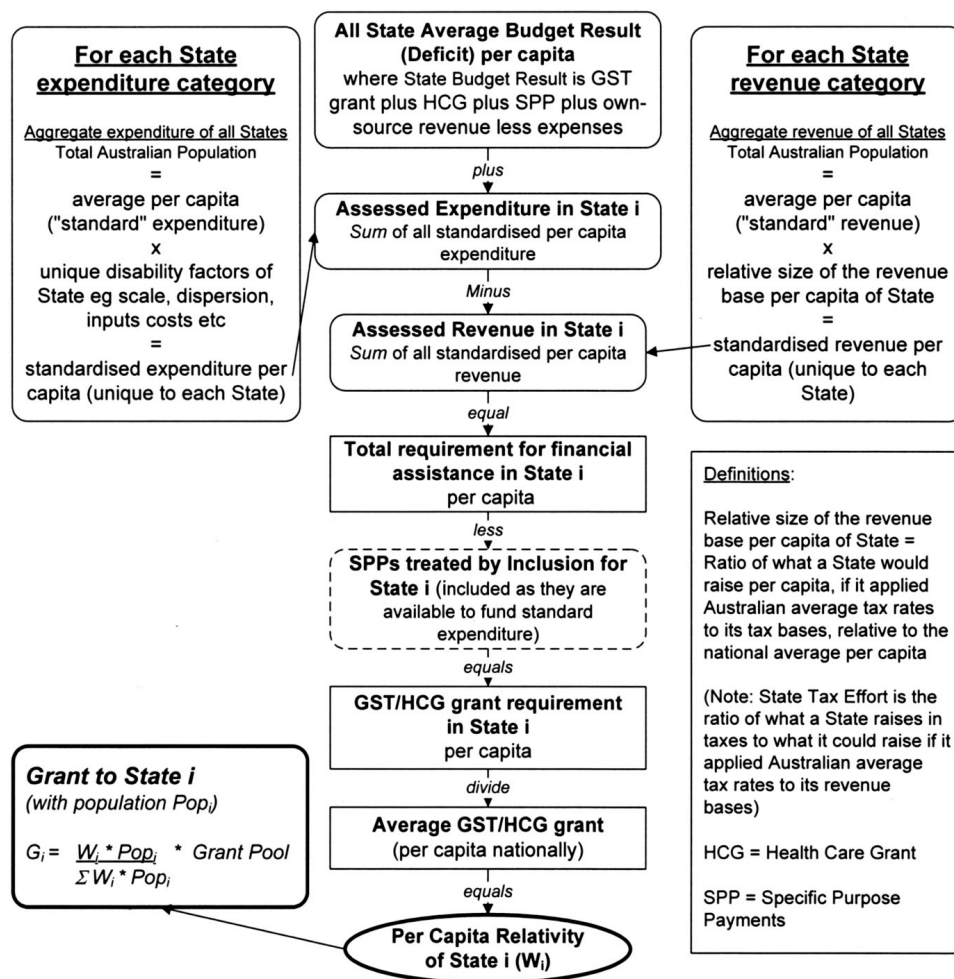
**For each State expenditure category**

Aggregate expenditure of all States
Total Australian Population
=
average per capita ("standard" expenditure)
x
unique disability factors of State eg scale, dispersion, inputs costs etc
=
standardised expenditure per capita (unique to each State)

**All State Average Budget Result (Deficit) per capita**
where State Budget Result is GST grant plus HCG plus SPP plus own-source revenue less expenses

plus

**Assessed Expenditure in State i**
*Sum* of all standardised per capita expenditure

Minus

**Assessed Revenue in State i**
*Sum* of all standardised per capita revenue

equal

**Total requirement for financial assistance in State i**
per capita

less

**SPPs treated by Inclusion for State i** (included as they are available to fund standard expenditure)

equals

**GST/HCG grant requirement in State i**
per capita

divide

**Average GST/HCG grant**
(per capita nationally)

equals

**Per Capita Relativity of State i ($W_i$)**

**For each State revenue category**

Aggregate revenue of all States
Total Australian Population
=
average per capita ("standard" revenue)
x
relative size of the revenue base per capita of State
=
standardised revenue per capita (unique to each State)

Definitions:

Relative size of the revenue base per capita of State = Ratio of what a State would raise per capita, if it applied Australian average tax rates to its tax bases, relative to the national average per capita

(Note: State Tax Effort is the ratio of what a State raises in taxes to what it could raise if it applied Australian average tax rates to its revenue bases)

HCG = Health Care Grant

SPP = Specific Purpose Payments

***Grant to State i***
*(with population $Pop_i$)*

$G_i = \frac{W_i * Pop_i}{\Sigma W_i * Pop_i} *$ *Grant Pool*